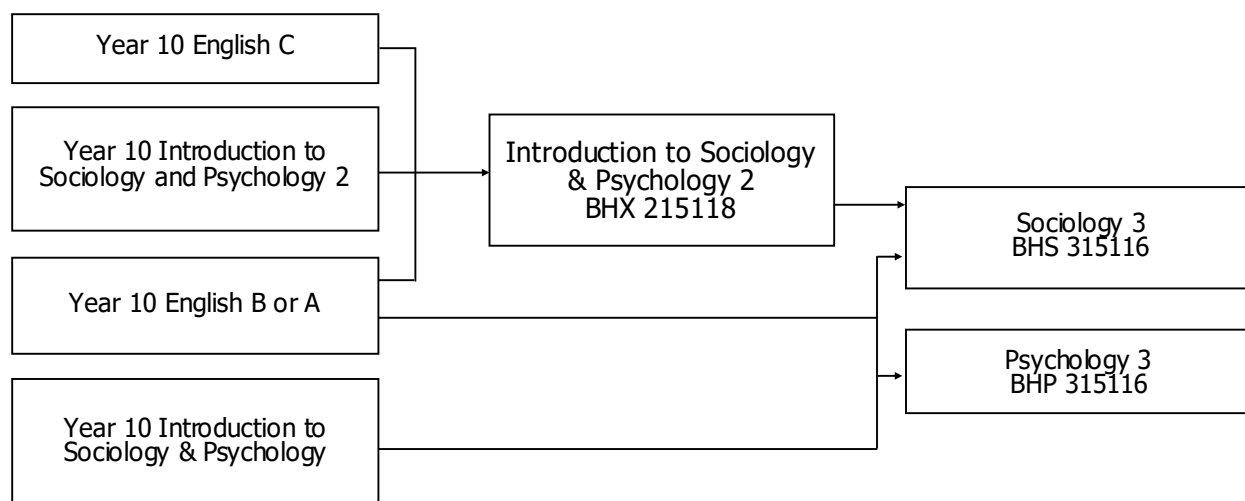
Year 10 English C

Year 10 Introduction to Sociology and Psychology 2

Year 10 English B or A

Year 10 Introduction to Sociology & Psychology

Introduction to Sociology & Psychology 2
BHX 215118

Sociology 3
BHS 315116

Psychology 3
BHP 315116